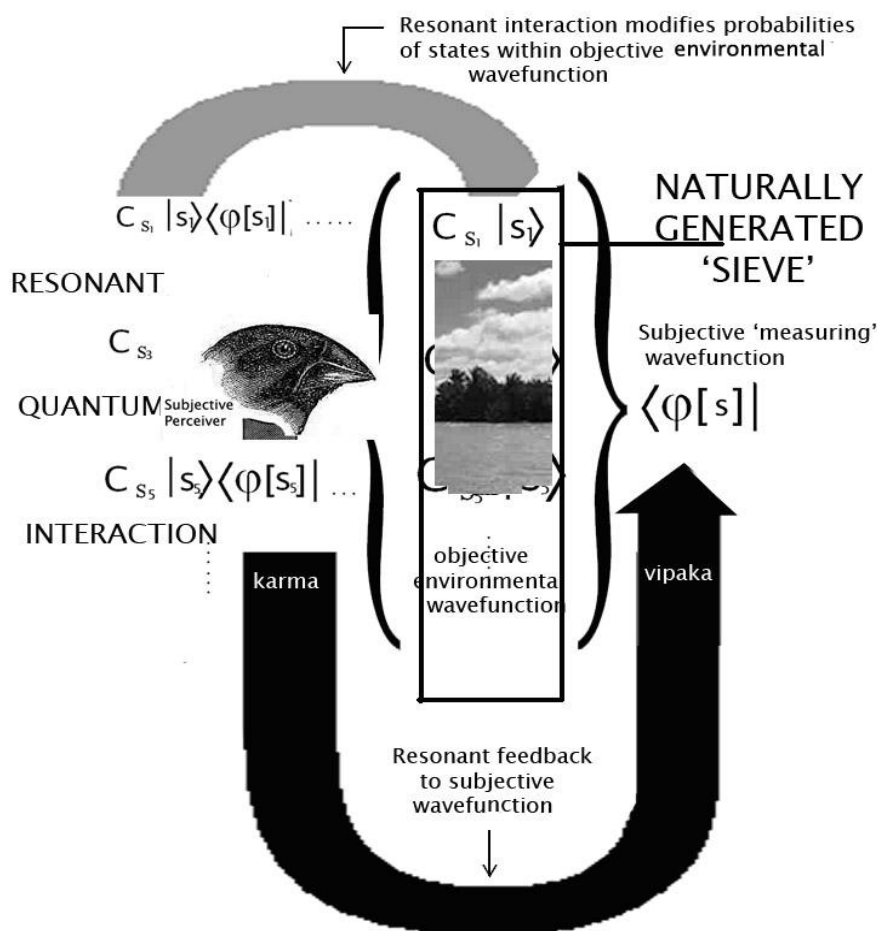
Resonant interaction modifies probabilities of states within objective environmental wavefunction

$C_{S_1} |s_1\rangle\langle\varphi[s_1]|$ .....

$C_{S_1} |s_1\rangle$

NATURALLY GENERATED 'SIEVE'

RESONANT

$C_{S_3}$

Subjective 'measuring' wavefunction

$\langle\varphi[s]|$

QUANTUM

Subjective Perceiver

$C_{S_5} |s_5\rangle\langle\varphi[s_5]|$ ...

INTERACTION

objective environmental wavefunction

karma

vipaka

Resonant feedback to subjective wavefunction